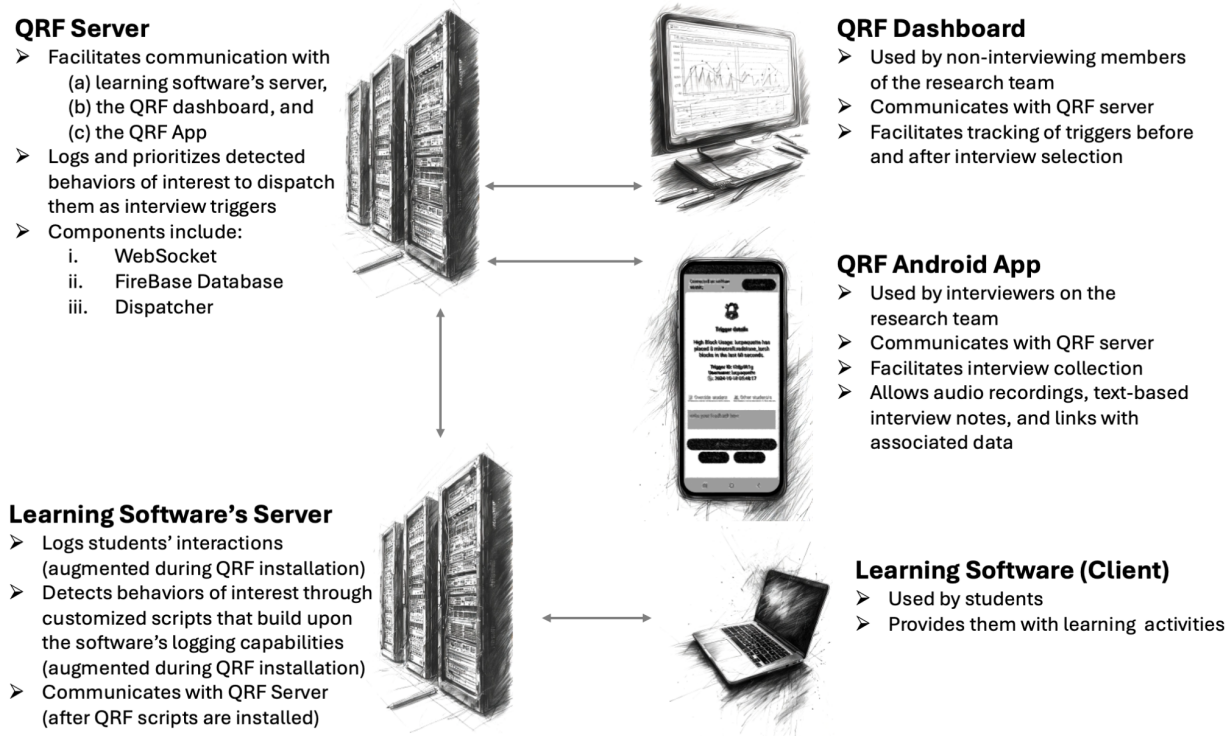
QRF Server
➢ Facilitates communication with
(a) learning software's server,
(b) the QRF dashboard, and
(c) the QRF App
➢ Logs and prioritizes detected behaviors of interest to dispatch them as interview triggers
➢ Components include:
i. WebSocket
ii. FireBase Database
iii. Dispatcher

QRF Dashboard
➢ Used by non-interviewing members of the research team
➢ Communicates with QRF server
➢ Facilitates tracking of triggers before and after interview selection

QRF Android App
➢ Used by interviewers on the research team
➢ Communicates with QRF server
➢ Facilitates interview collection
➢ Allows audio recordings, text-based interview notes, and links with associated data

Trigger details
High Block Usage: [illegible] has placed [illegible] blocks in the last 60 seconds.
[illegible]

Learning Software's Server
➢ Logs students' interactions (augmented during QRF installation)
➢ Detects behaviors of interest through customized scripts that build upon the software's logging capabilities (augmented during QRF installation)
➢ Communicates with QRF Server (after QRF scripts are installed)

Learning Software (Client)
➢ Used by students
➢ Provides them with learning activities